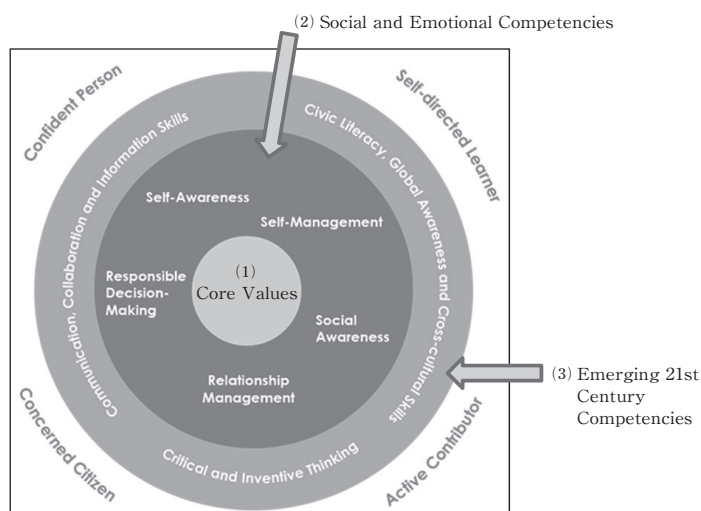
(2) Social and Emotional Competencies

Confident Person

Self-directed Learner

Communication, Collaboration and Information Skills

Civic Literacy, Global Awareness and Cross-cultural Skills

Self-Awareness

Self-Management

Responsible Decision-Making

(1) Core Values

Social Awareness

Relationship Management

Critical and Inventive Thinking

(3) Emerging 21st Century Competencies

Concerned Citizen

Active Contributor